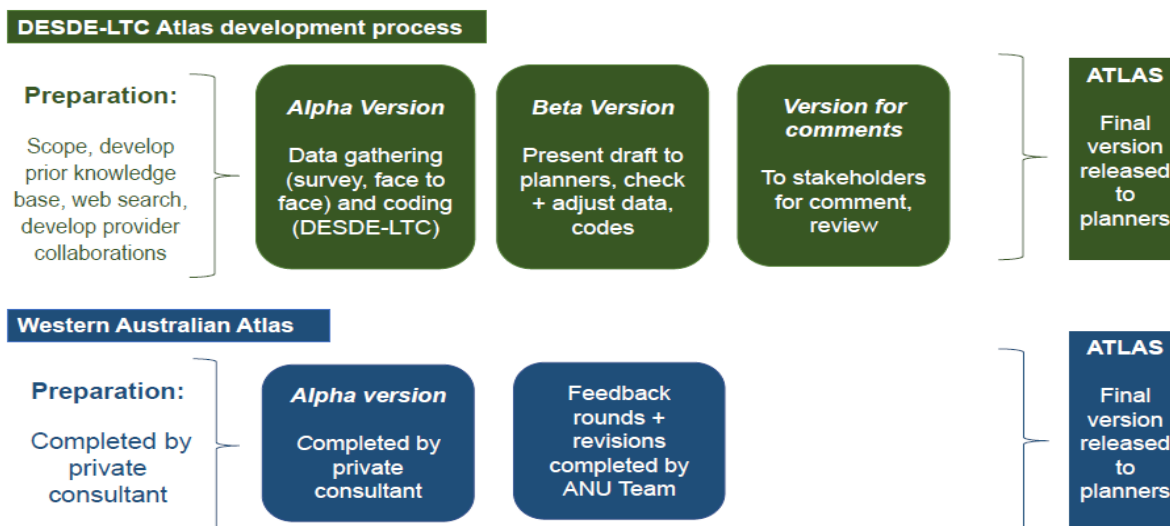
DESDE-LTC Atlas development process

Preparation:

Scope, develop prior knowledge base, web search, develop provider collaborations

Alpha Version

Data gathering (survey, face to face) and coding (DESDE-LTC)

Beta Version

Present draft to planners, check + adjust data, codes

Version for comments

To stakeholders for comment, review

ATLAS

Final version released to planners

Western Australian Atlas

Preparation:

Completed by private consultant

Alpha version

Completed by private consultant

Feedback rounds + revisions completed by ANU Team

ATLAS

Final version released to planners